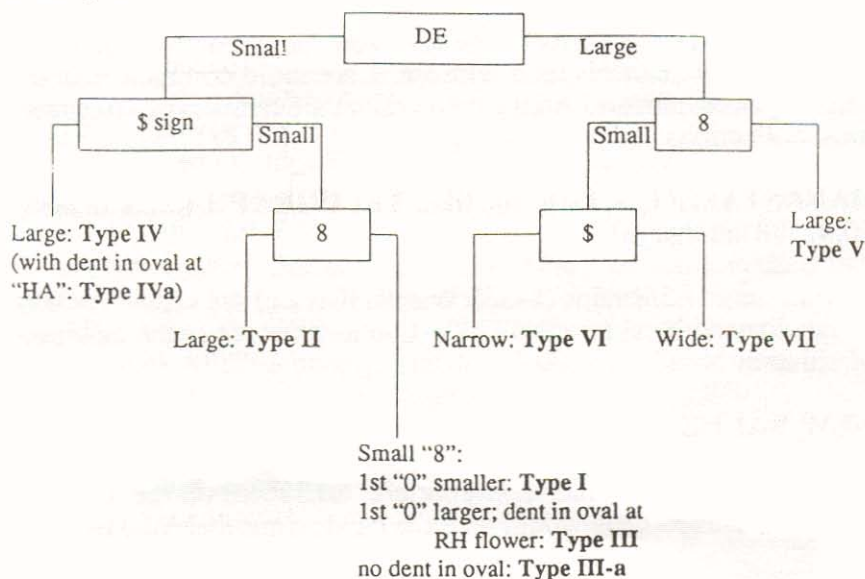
DE

Smal!

Large

$ sign

Small

8

Small

Large: Type IV (with dent in oval at "HA": Type IVa)

8

$

Large: Type V

Large: Type II

Narrow: Type VI

Wide: Type VII

Small "8":
1st "0" smaller: Type I
1st "0" larger; dent in oval at RH flower: Type III
no dent in oval: Type III-a